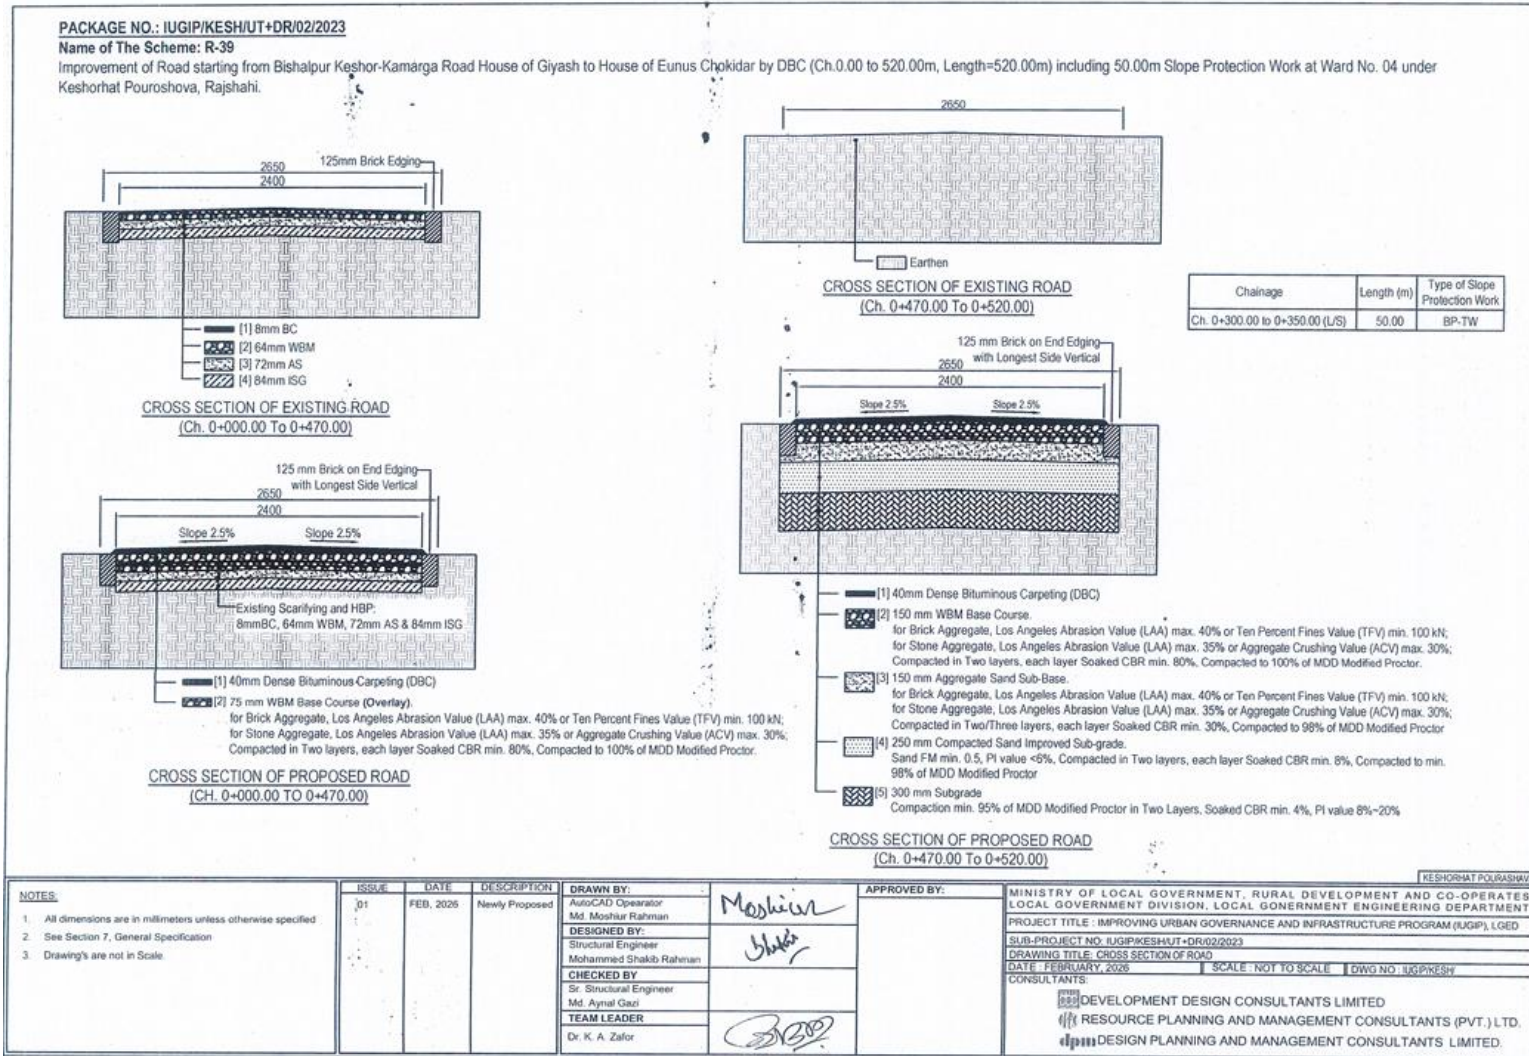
PACKAGE NO.: IUGIP/KESH/UT+DR/02/2023
Name of The Scheme: R-39
Improvement of Road starting from Bishalpur Keshor-Kamarga Road House of Giyash to House of Eunus Chokidar by DBC (Ch.0.00 to 520.00m, Length=520.00m) including 50.00m Slope Protection Work at Ward No. 04 under Keshorhat Pouroshova, Rajshahi.

2650
2400
125mm Brick Edging

[1] 8mm BC
[2] 64mm WBM
[3] 72mm AS
[4] 84mm ISG

CROSS SECTION OF EXISTING ROAD
(Ch. 0+000.00 To 0+470.00)

125 mm Brick on End Edging with Longest Side Vertical
2650
2400
Slope 2.5%
Slope 2.5%

Existing Scarifying and HBP: 8mmBC, 64mm WBM, 72mm AS & 84mm ISG

[1] 40mm Dense Bituminous Carpeting (DBC)
[2] 75 mm WBM Base Course (Overlay).
for Brick Aggregate, Los Angeles Abrasion Value (LAA) max. 40% or Ten Percent Fines Value (TFV) min. 100 kN;
for Stone Aggregate, Los Angeles Abrasion Value (LAA) max. 35% or Aggregate Crushing Value (ACV) max. 30%;
Compacted in Two layers, each layer Soaked CBR min. 80%, Compacted to 100% of MDD Modified Proctor.

CROSS SECTION OF PROPOSED ROAD
(CH. 0+000.00 TO 0+470.00)

2650
Earthen

CROSS SECTION OF EXISTING ROAD
(Ch. 0+470.00 To 0+520.00)

| Chainage | Length (m) | Type of Slope Protection Work |
|---|---|---|
| Ch. 0+300.00 to 0+350.00 (L/S) | 50.00 | BP-TW |

125 mm Brick on End Edging with Longest Side Vertical
2650
2400
Slope 2.5%
Slope 2.5%

[1] 40mm Dense Bituminous Carpeting (DBC)
[2] 150 mm WBM Base Course.
for Brick Aggregate, Los Angeles Abrasion Value (LAA) max. 40% or Ten Percent Fines Value (TFV) min. 100 kN;
for Stone Aggregate, Los Angeles Abrasion Value (LAA) max. 35% or Aggregate Crushing Value (ACV) max. 30%;
Compacted in Two layers, each layer Soaked CBR min. 80%, Compacted to 100% of MDD Modified Proctor.
[3] 150 mm Aggregate Sand Sub-Base.
for Brick Aggregate, Los Angeles Abrasion Value (LAA) max. 40% or Ten Percent Fines Value (TFV) min. 100 kN;
for Stone Aggregate, Los Angeles Abrasion Value (LAA) max. 35% or Aggregate Crushing Value (ACV) max. 30%;
Compacted in Two/Three layers, each layer Soaked CBR min. 30%, Compacted to 98% of MDD Modified Proctor
[4] 250 mm Compacted Sand Improved Sub-grade.
Sand FM min. 0.5, PI value <6%, Compacted in Two layers, each layer Soaked CBR min. 8%, Compacted to min. 98% of MDD Modified Proctor
[5] 300 mm Subgrade
Compaction min. 95% of MDD Modified Proctor in Two Layers, Soaked CBR min. 4%, PI value 8%~20%

CROSS SECTION OF PROPOSED ROAD
(Ch. 0+470.00 To 0+520.00)

NOTES:
1. All dimensions are in millimeters unless otherwise specified
2. See Section 7, General Specification
3. Drawing's are not in Scale

| ISSUE | DATE | DESCRIPTION |
|---|---|---|
| 01 | FEB, 2026 | Newly Proposed |

DRAWN BY:
AutoCAD Opearator
Md. Moshiur Rahman
Moshiur
DESIGNED BY:
Structural Engineer
Mohammed Shakib Rahman
Shakib
CHECKED BY
Sr. Structural Engineer
Md. Aynal Gazi
TEAM LEADER
Dr. K. A. Zafor
APPROVED BY:

KESHORHAT POURASHAV
MINISTRY OF LOCAL GOVERNMENT, RURAL DEVELOPMENT AND CO-OPERATES
LOCAL GOVERNMENT DIVISION, LOCAL GONERNMENT ENGINEERING DEPARTMENT
PROJECT TITLE : IMPROVING URBAN GOVERNANCE AND INFRASTRUCTURE PROGRAM (IUGIP), LGED
SUB-PROJECT NO: IUGIP/KESH/UT+DR/02/2023
DRAWING TITLE: CROSS SECTION OF ROAD
DATE : FEBRUARY, 2026 SCALE : NOT TO SCALE DWG NO : IUGIP/KESH/
CONSULTANTS:
DEVELOPMENT DESIGN CONSULTANTS LIMITED
RESOURCE PLANNING AND MANAGEMENT CONSULTANTS (PVT.) LTD.
dpm DESIGN PLANNING AND MANAGEMENT CONSULTANTS LIMITED.